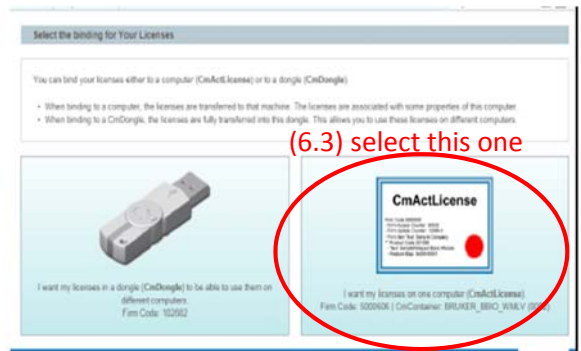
Select the binding for Your Licenses

You can bind your licenses either to a computer (CmActLicense) or to a dongle (CmDongle):

- When binding to a computer, the licenses are transferred to that machine. The licenses are associated with some properties of this computer.
- When binding to a CmDongle, the licenses are fully transferred into this dongle. This allows you to use these licenses on different computers.

(6.3) select this one

I want my licenses in a dongle (CmDongle) to be able to use them on different computers.
Firm Code: 102082

CmActLicense

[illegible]

I want my licenses on one computer (CmActLicense).
Firm Code: 5000406 | CmContainer: BRUKER_BBIO_WMLV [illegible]